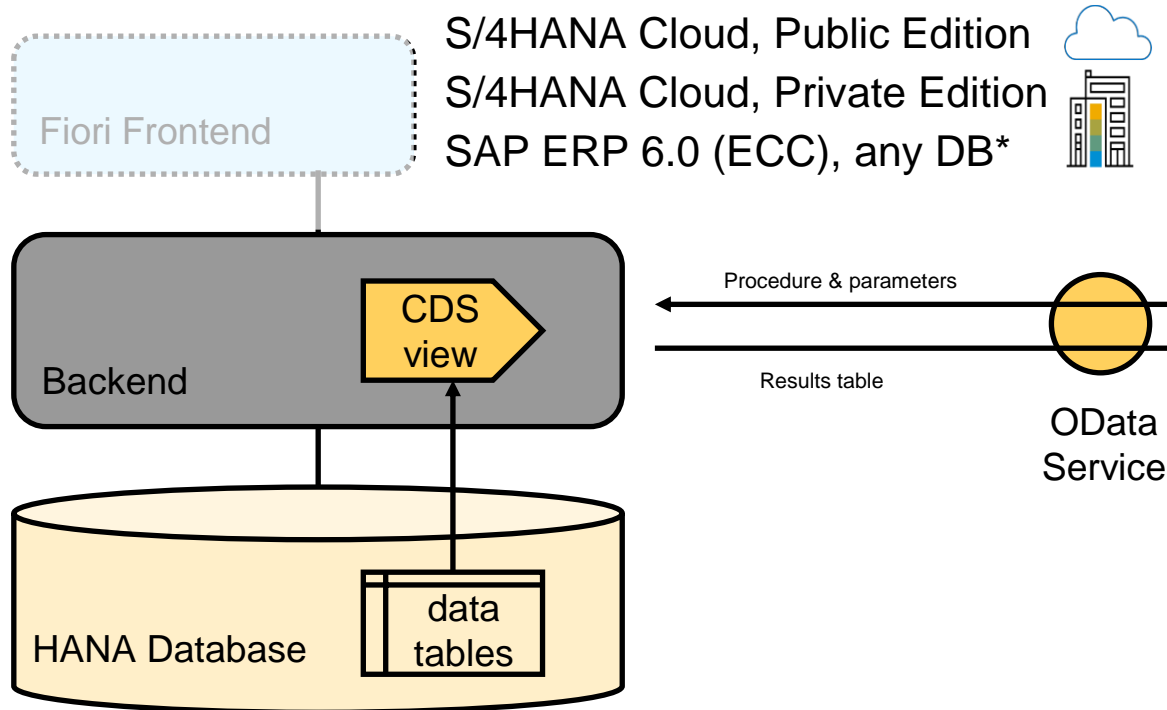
S/4HANA Cloud, Public Edition
S/4HANA Cloud, Private Edition
SAP ERP 6.0 (ECC), any DB*

Fiori Frontend

CDS view

Backend

Procedure & parameters

Results table

OData Service

data tables

HANA Database